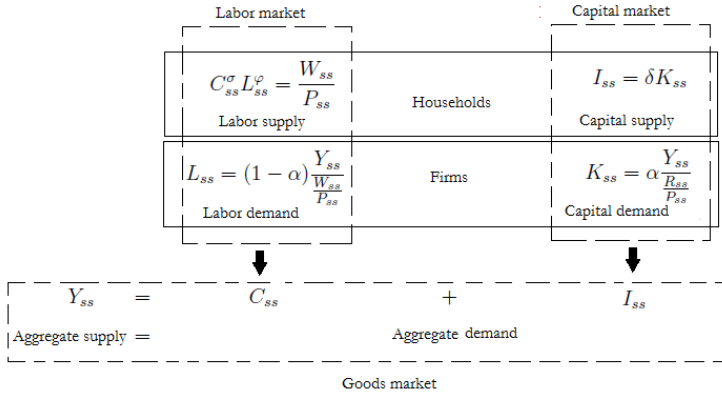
Labor market

Capital market

$C_{ss}^{\sigma} L_{ss}^{\varphi} = \frac{W_{ss}}{P_{ss}}$

Labor supply

Households

$I_{ss} = \delta K_{ss}$

Capital supply

$L_{ss} = (1-\alpha)\frac{Y_{ss}}{\frac{W_{ss}}{P_{ss}}}$

Labor demand

Firms

$K_{ss} = \alpha \frac{Y_{ss}}{\frac{R_{ss}}{P_{ss}}}$

Capital demand

$Y_{ss}$ $=$ $C_{ss}$ $+$ $I_{ss}$

Aggregate supply $=$ Aggregate demand

Goods market